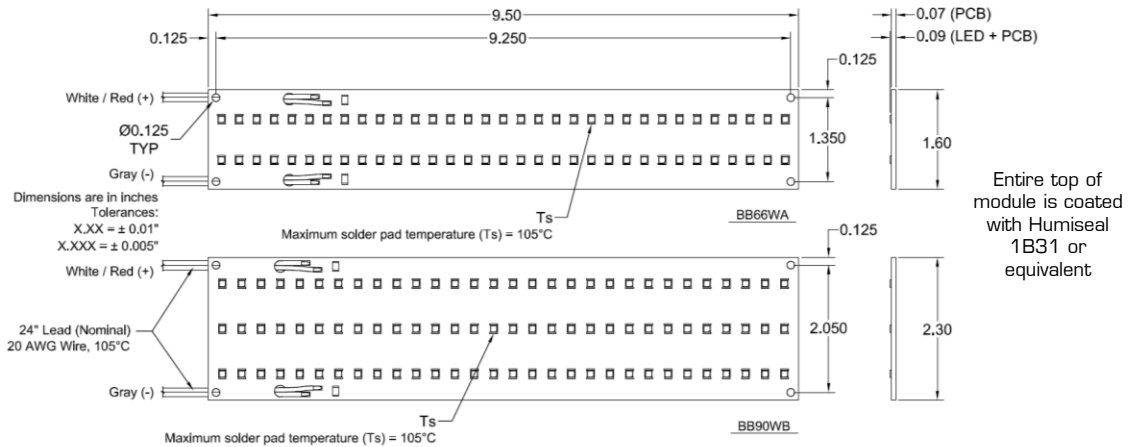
9.50
0.125
9.250
0.07 (PCB)
0.09 (LED + PCB)
0.125
White / Red (+)
Ø0.125 TYP
1.350
1.60
Gray (-)
Entire top of module is coated with Humiseal 1B31 or equivalent
Dimensions are in inches
Tolerances:
X.XX = ± 0.01"
X.XXX = ± 0.005"
Ts
BB66WA
Maximum solder pad temperature (Ts) = 105°C
0.125
White / Red (+)
24" Lead (Nominal)
20 AWG Wire, 105°C
2.050
2.30
Gray (-)
Ts
BB90WB
Maximum solder pad temperature (Ts) = 105°C